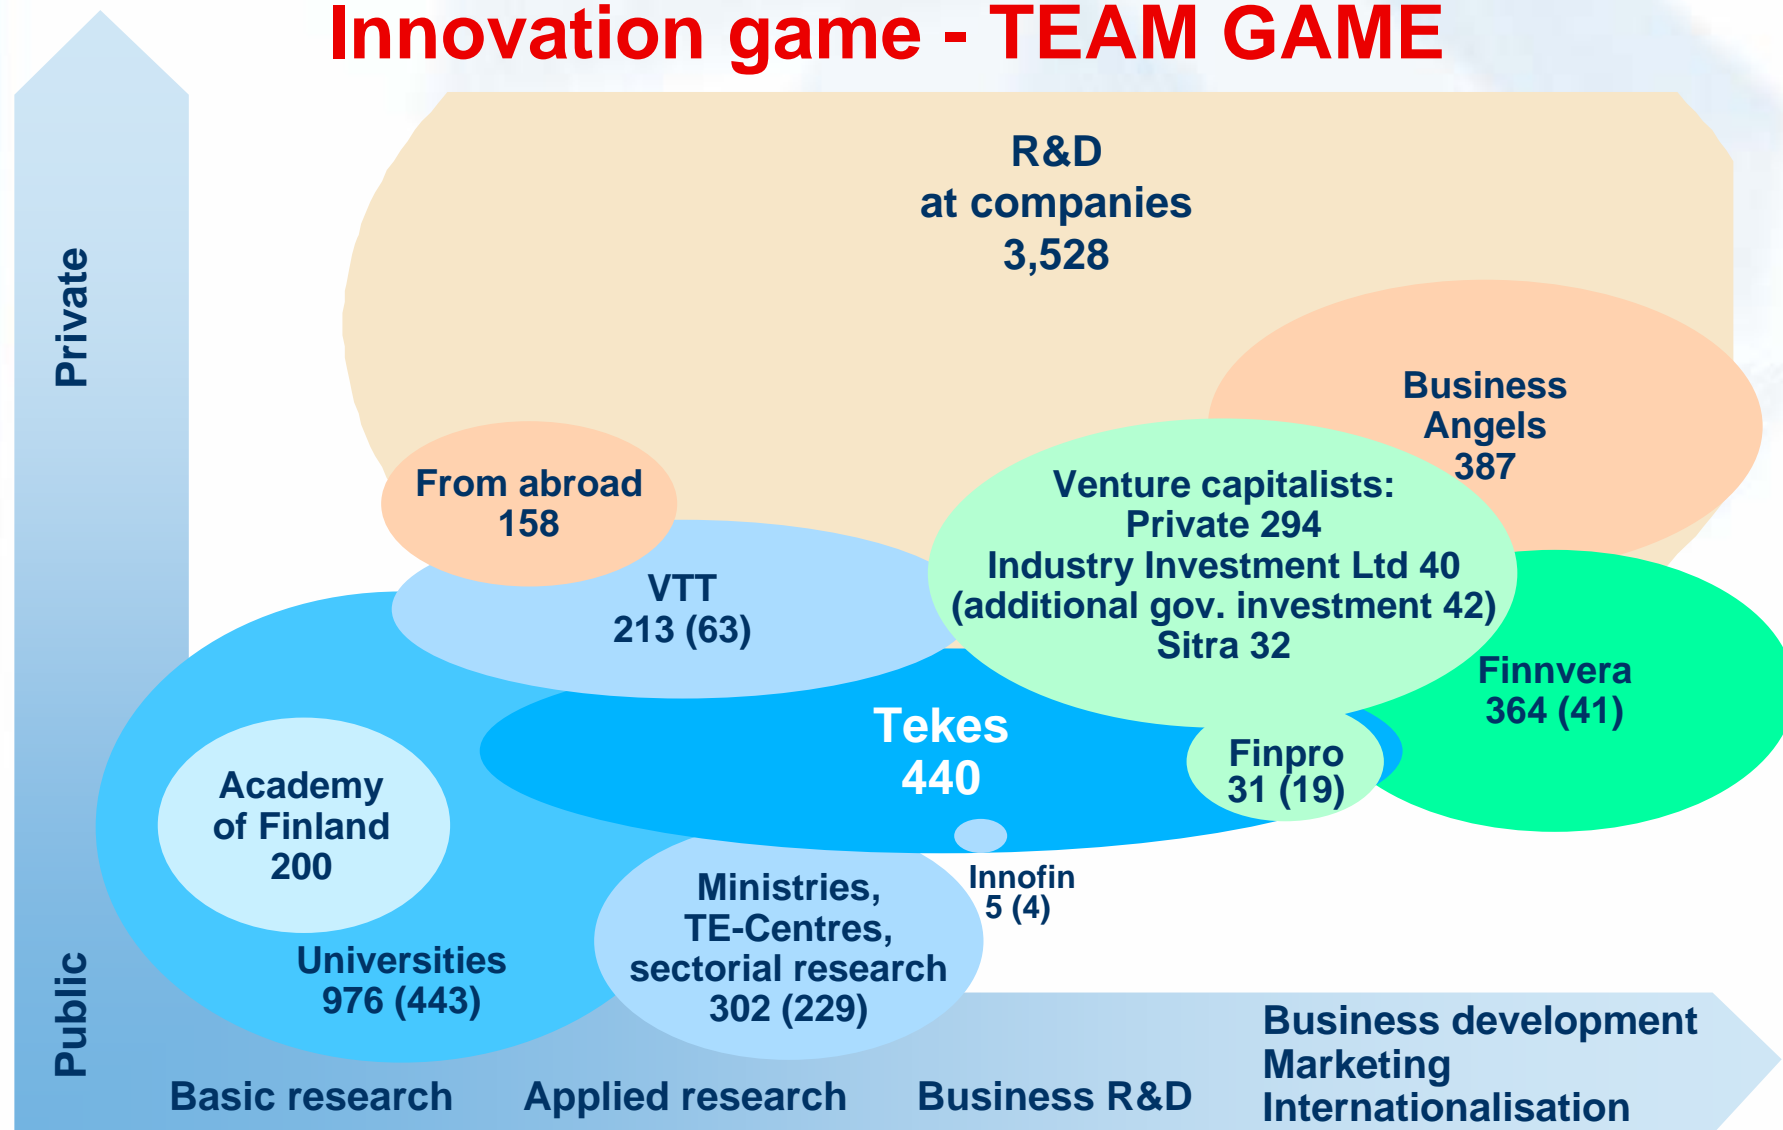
Innovation game - TEAM GAME

Private

R&D at companies 3,528

Business Angels 387

From abroad 158

Venture capitalists: Private 294 Industry Investment Ltd 40 (additional gov. investment 42) Sitra 32

VTT 213 (63)

Finnvera 364 (41)

Tekes 440

Finpro 31 (19)

Academy of Finland 200

Innofin 5 (4)

Ministries, TE-Centres, sectorial research 302 (229)

Universities 976 (443)

Public

Basic research

Applied research

Business R&D

Business development
Marketing
Internationalisation